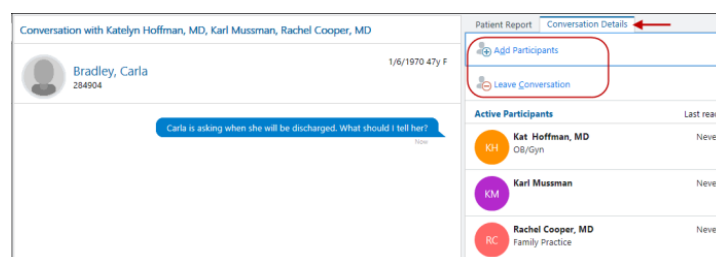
Conversation with Katelyn Hoffman, MD, Karl Mussman, Rachel Cooper, MD

Bradley, Carla
284904

1/6/1970 47y F

Carla is asking when she will be discharged. What should I tell her?

Now

Patient Report | Conversation Details

Add Participants

Leave Conversation

Active Participants

Last rea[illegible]

KH

Kat Hoffman, MD
OB/Gyn

Neve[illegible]

KM

Karl Mussman

Neve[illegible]

RC

Rachel Cooper, MD
Family Practice

Neve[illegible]